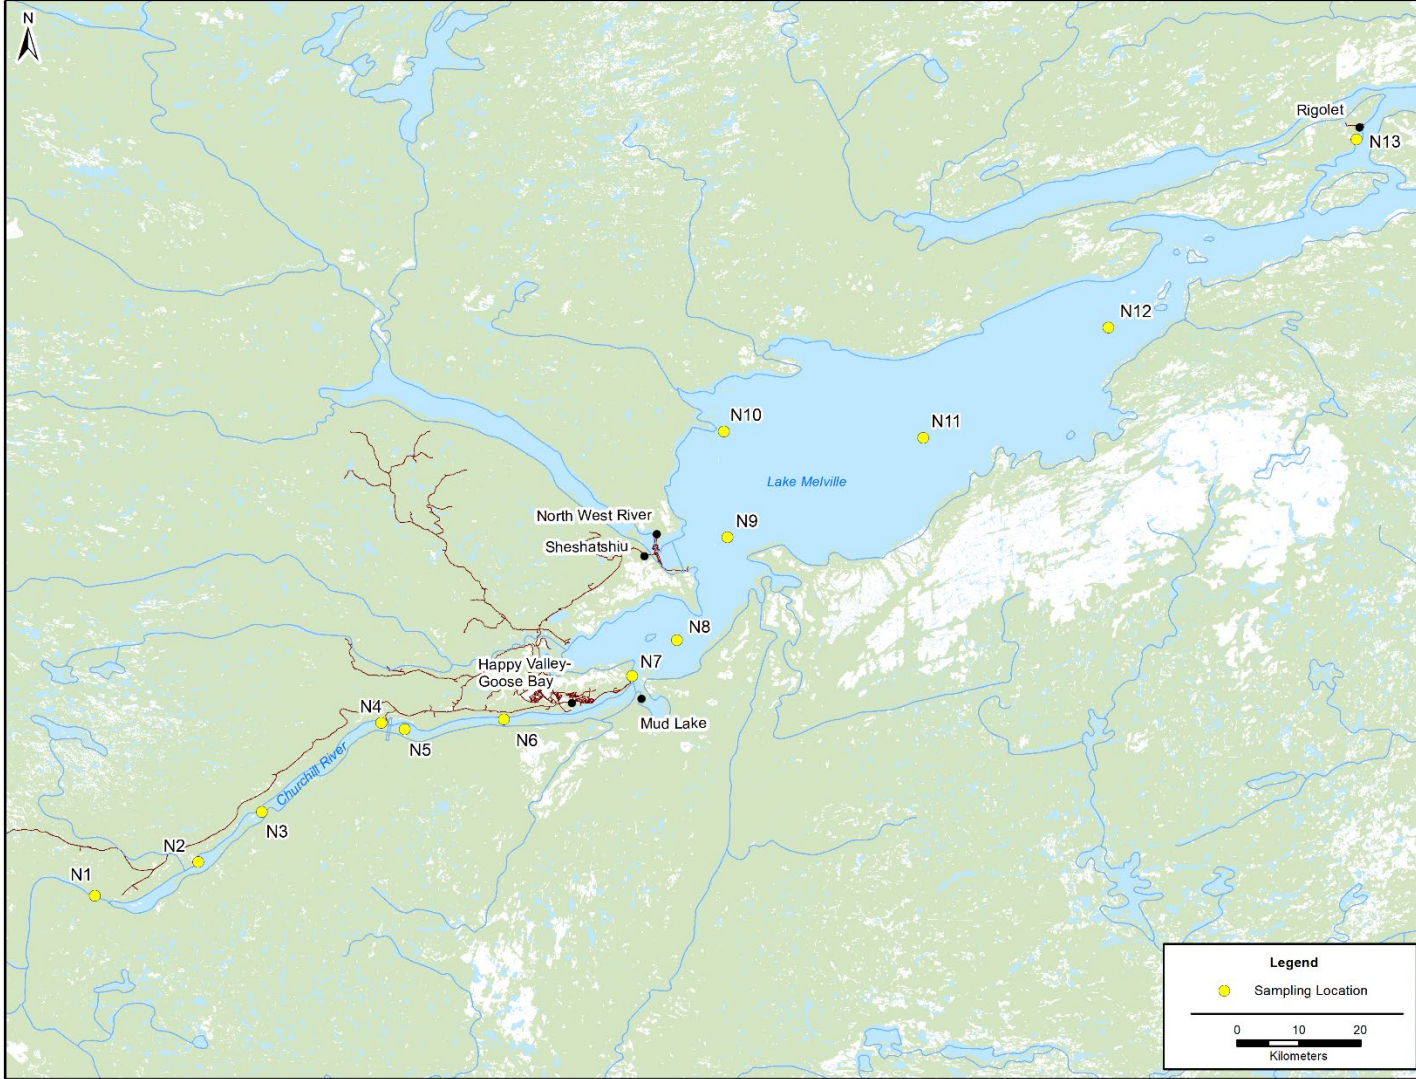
N

Rigolet
N13

N12

N10

N11

Lake Melville

North West River

N9

Sheshatshiu

N8

Happy Valley-
Goose Bay

N7

N4

Mud Lake

N5

N6

Churchill River

N3

N2

N1

Legend

Sampling Location

0 10 20

Kilometers